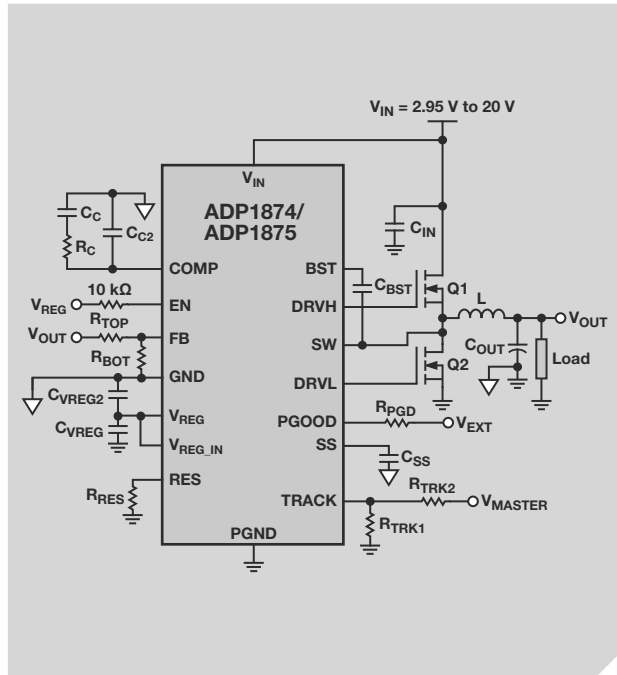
$V_{IN}$ = 2.95 V to 20 V

$V_{IN}$

ADP1874/
ADP1875

$C_C$
$C_{C2}$
$R_C$
COMP
$V_{REG}$
10 kΩ
EN
$V_{OUT}$
$R_{TOP}$
FB
$R_{BOT}$
GND
$C_{VREG2}$
$C_{VREG}$
$V_{REG}$
$V_{REG\_IN}$
RES
$R_{RES}$
PGND

$C_{IN}$
BST
$C_{BST}$
Q1
DRVH
L
$V_{OUT}$
SW
$C_{OUT}$
Load
DRVL
Q2
PGOOD
$R_{PGD}$
$V_{EXT}$
SS
$C_{SS}$
TRACK
$R_{TRK2}$
$V_{MASTER}$
$R_{TRK1}$